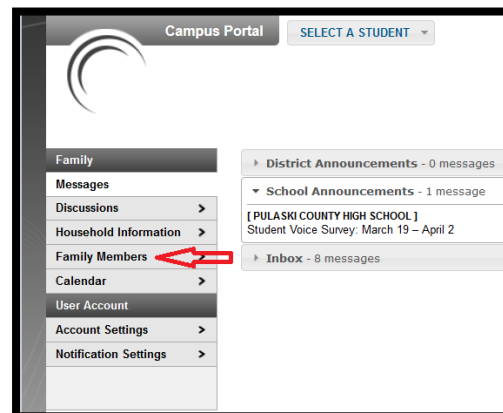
Campus Portal
SELECT A STUDENT

Family
Messages
Discussions
Household Information
Family Members
Calendar
User Account
Account Settings
Notification Settings

District Announcements - 0 messages
School Announcements - 1 message
[ PULASKI COUNTY HIGH SCHOOL ]
Student Voice Survey: March 19 – April 2
Inbox - 8 messages